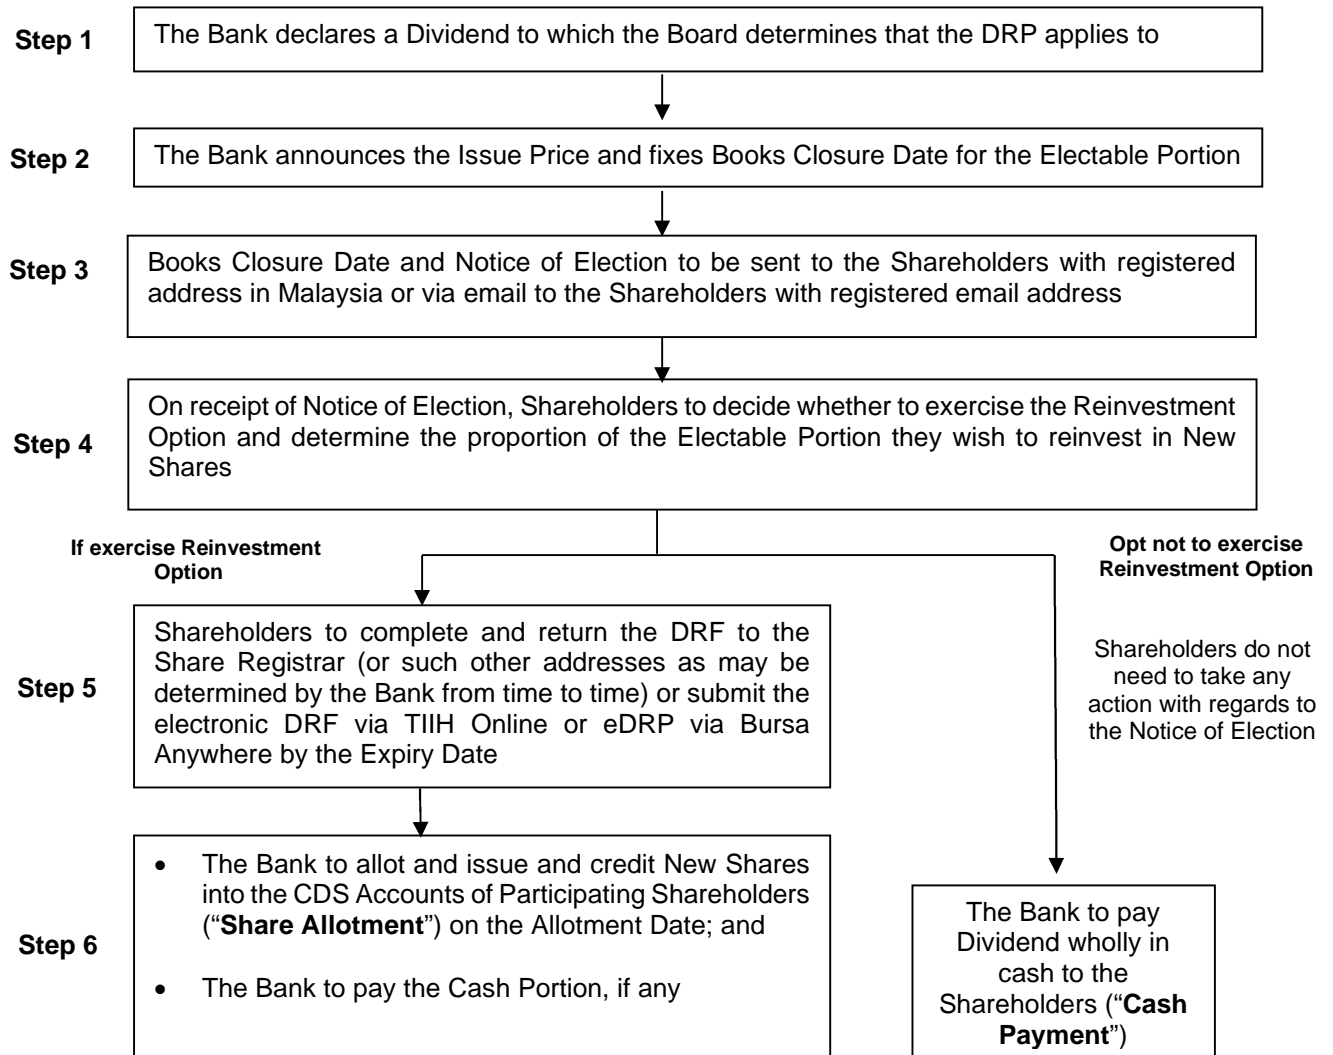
Step 1
The Bank declares a Dividend to which the Board determines that the DRP applies to

Step 2
The Bank announces the Issue Price and fixes Books Closure Date for the Electable Portion

Step 3
Books Closure Date and Notice of Election to be sent to the Shareholders with registered address in Malaysia or via email to the Shareholders with registered email address

Step 4
On receipt of Notice of Election, Shareholders to decide whether to exercise the Reinvestment Option and determine the proportion of the Electable Portion they wish to reinvest in New Shares

If exercise Reinvestment Option

Opt not to exercise Reinvestment Option

Step 5
Shareholders to complete and return the DRF to the Share Registrar (or such other addresses as may be determined by the Bank from time to time) or submit the electronic DRF via TIIH Online or eDRP via Bursa Anywhere by the Expiry Date

Shareholders do not need to take any action with regards to the Notice of Election

Step 6
• The Bank to allot and issue and credit New Shares into the CDS Accounts of Participating Shareholders ("**Share Allotment**") on the Allotment Date; and

• The Bank to pay the Cash Portion, if any

The Bank to pay Dividend wholly in cash to the Shareholders ("**Cash Payment**")